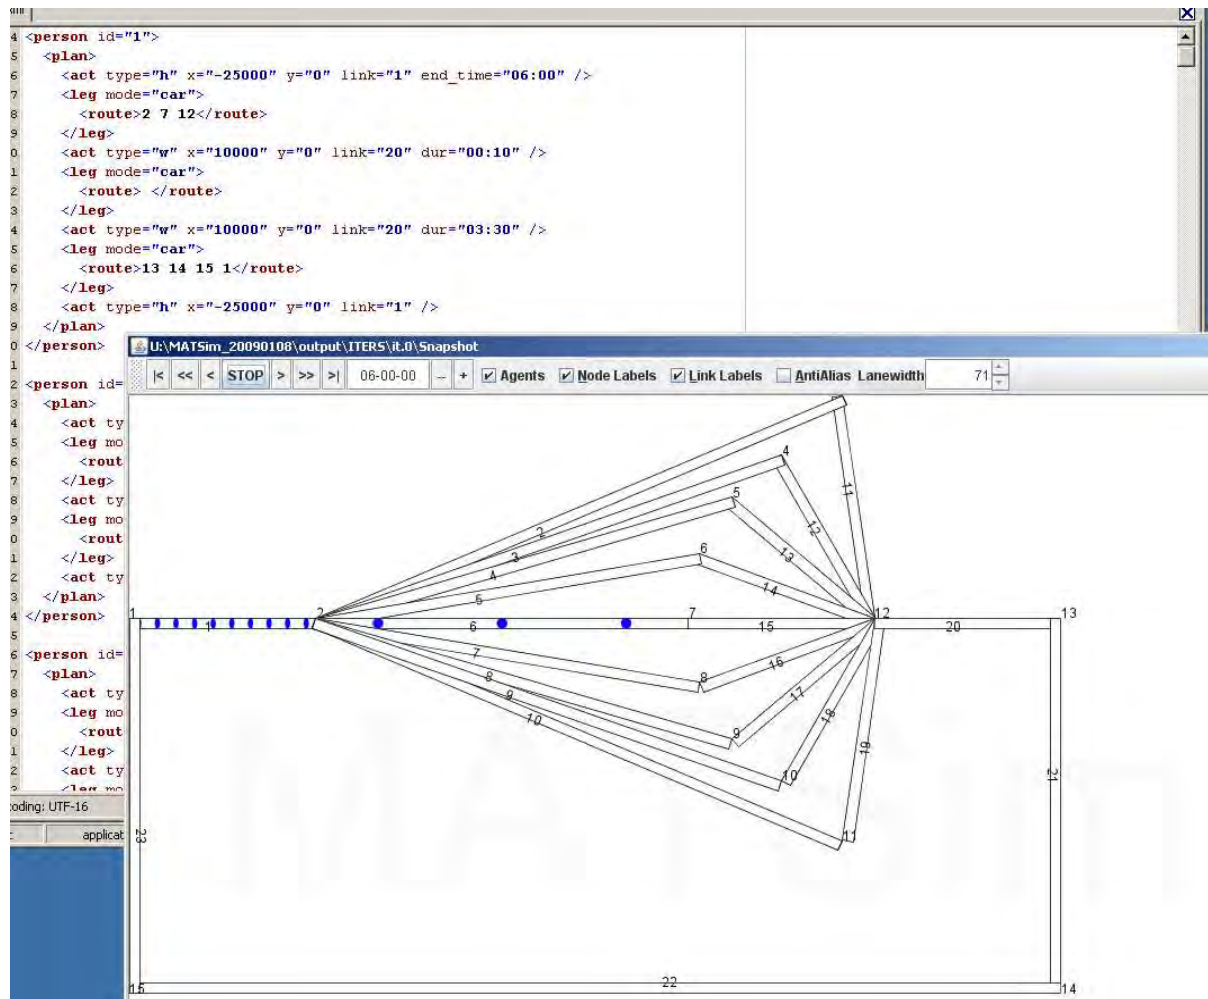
4 <person id="1">
5 <plan>
6 <act type="h" x="-25000" y="0" link="1" end_time="06:00" />
7 <leg mode="car">
8 <route>2 7 12</route>
9 </leg>
0 <act type="w" x="10000" y="0" link="20" dur="00:10" />
1 <leg mode="car">
2 <route> </route>
3 </leg>
4 <act type="w" x="10000" y="0" link="20" dur="03:30" />
5 <leg mode="car">
6 <route>13 14 15 1</route>
7 </leg>
8 <act type="h" x="-25000" y="0" link="1" />
9 </plan>
0 </person>
1
2 <person id=
3 <plan>
4 <act ty
5 <leg mo
6 <rout
7 </leg>
8 <act ty
9 <leg mo
0 <rout
1 </leg>
2 <act ty
3 </plan>
4 </person>
5
6 <person id=
7 <plan>
8 <act ty
9 <leg mo
0 <rout
1 </leg>
2 <act ty
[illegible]
coding: UTF-16
applicat

U:\MATSim_20090108\output\ITERS\it.0\Snapshot
|< << < STOP > >> >| 06-00-00 - + Agents Node Labels Link Labels AntiAlias Lanewidth 71

1 2 3 4 5 6 7 8 9 10 11 12 13 14 15 16 17 18 19 20 21 22 23
1 2 3 4 5 6 7 8 9 10 11 12 13 14 15